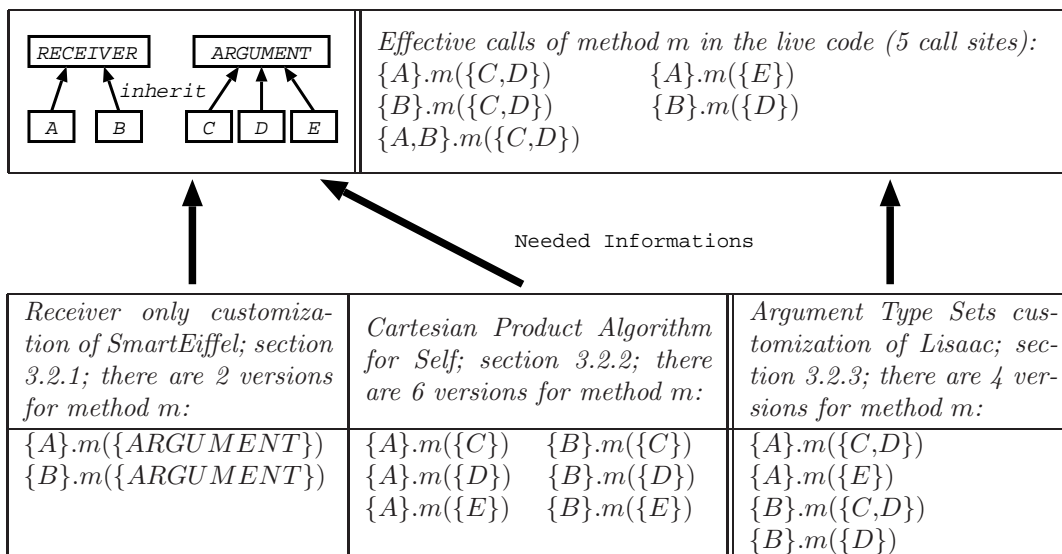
RECEIVER

ARGUMENT

inherit

A

B

C

D

E

Effective calls of method m in the live code (5 call sites):

$\{A\}.m(\{C,D\})$ $\{A\}.m(\{E\})$
$\{B\}.m(\{C,D\})$ $\{B\}.m(\{D\})$
$\{A,B\}.m(\{C,D\})$

Needed Informations

| Receiver only customization of SmartEiffel; section 3.2.1; there are 2 versions for method m: | Cartesian Product Algorithm for Self; section 3.2.2; there are 6 versions for method m: | Argument Type Sets customization of Lisaac; section 3.2.3; there are 4 versions for method m: |
|---|---|---|
| $\{A\}.m(\{ARGUMENT\})$<br>$\{B\}.m(\{ARGUMENT\})$ | $\{A\}.m(\{C\})$ $\{B\}.m(\{C\})$<br>$\{A\}.m(\{D\})$ $\{B\}.m(\{D\})$<br>$\{A\}.m(\{E\})$ $\{B\}.m(\{E\})$ | $\{A\}.m(\{C,D\})$<br>$\{A\}.m(\{E\})$<br>$\{B\}.m(\{C,D\})$<br>$\{B\}.m(\{D\})$ |